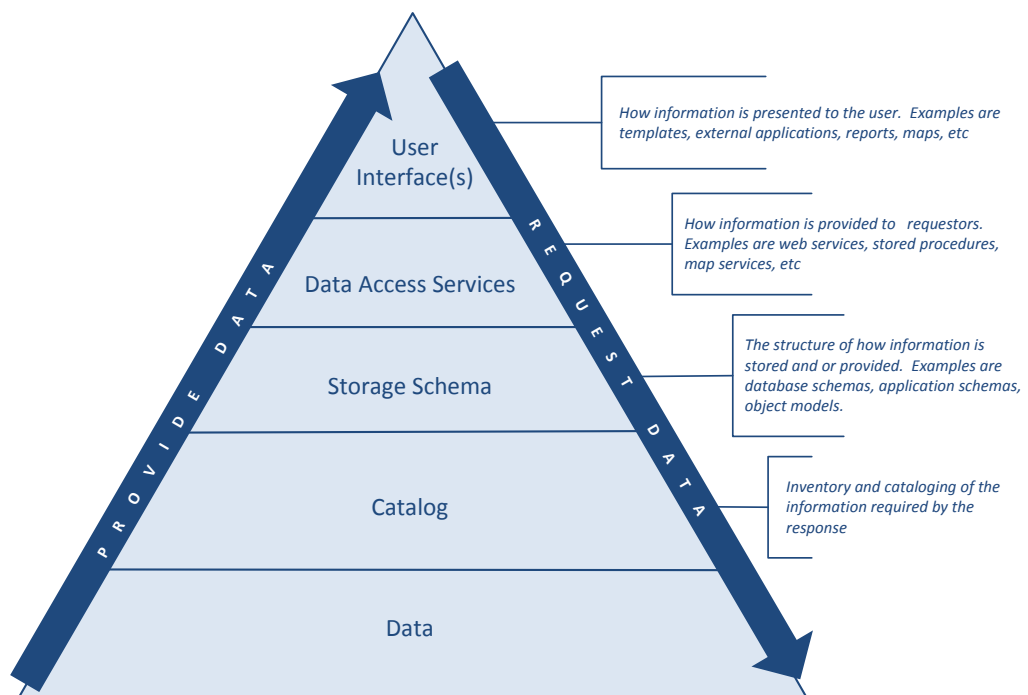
User Interface(s)

Data Access Services

Storage Schema

Catalog

Data

PROVIDE DATA

REQUEST DATA

How information is presented to the user. Examples are templates, external applications, reports, maps, etc

How information is provided to requestors. Examples are web services, stored procedures, map services, etc

The structure of how information is stored and or provided. Examples are database schemas, application schemas, object models.

Inventory and cataloging of the information required by the response